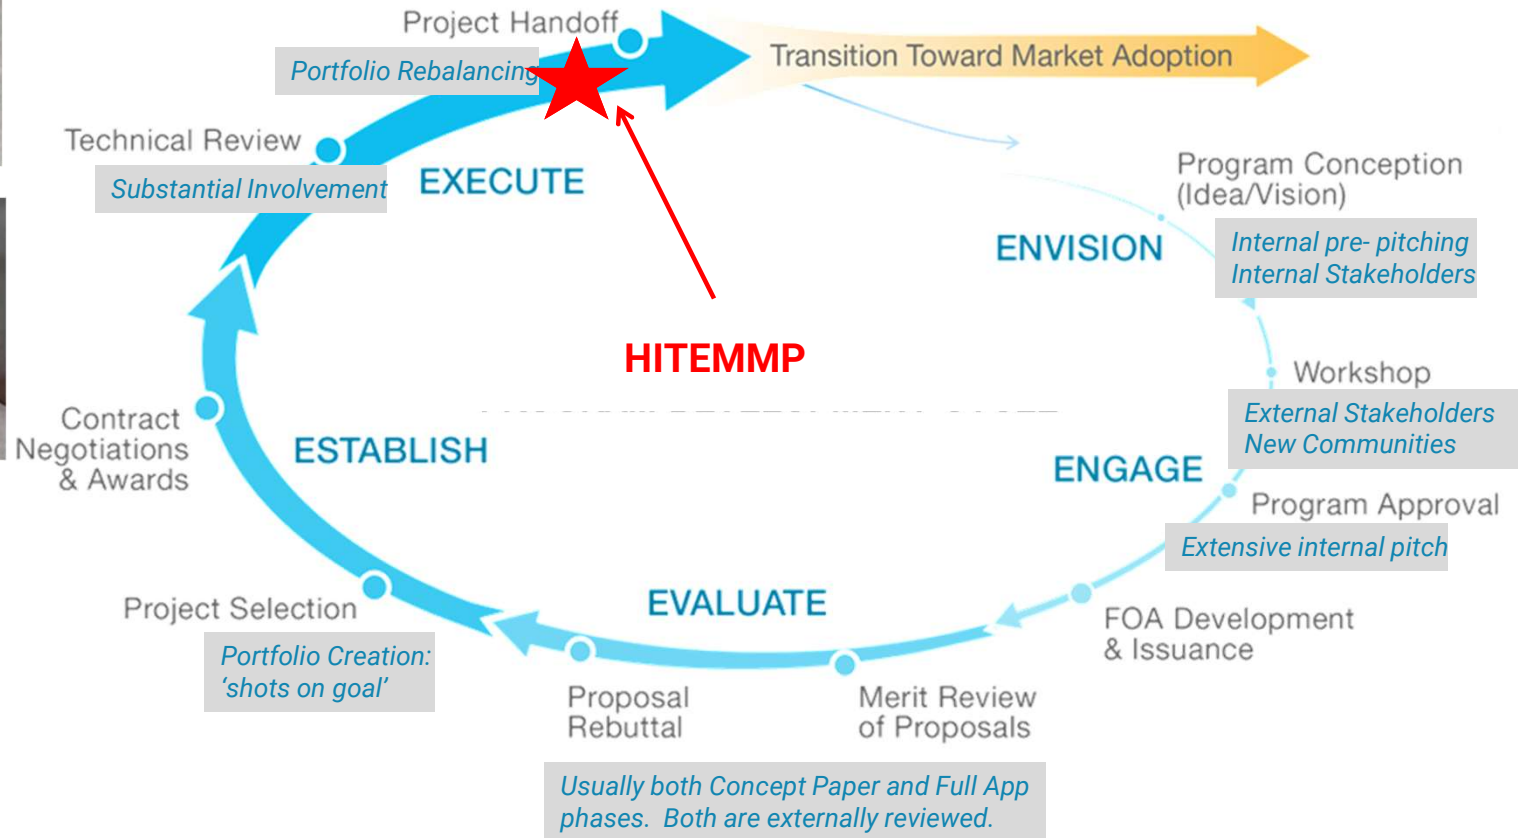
Project Handoff
Portfolio Rebalancing
Transition Toward Market Adoption
Technical Review
Substantial Involvement
EXECUTE
Program Conception (Idea/Vision)
ENVISION
Internal pre- pitching
Internal Stakeholders
HITEMMP
Workshop
External Stakeholders
New Communities
Contract Negotiations & Awards
ESTABLISH
ENGAGE
Program Approval
Extensive internal pitch
Project Selection
EVALUATE
FOA Development & Issuance
Portfolio Creation: 'shots on goal'
Proposal Rebuttal
Merit Review of Proposals
Usually both Concept Paper and Full App phases. Both are externally reviewed.